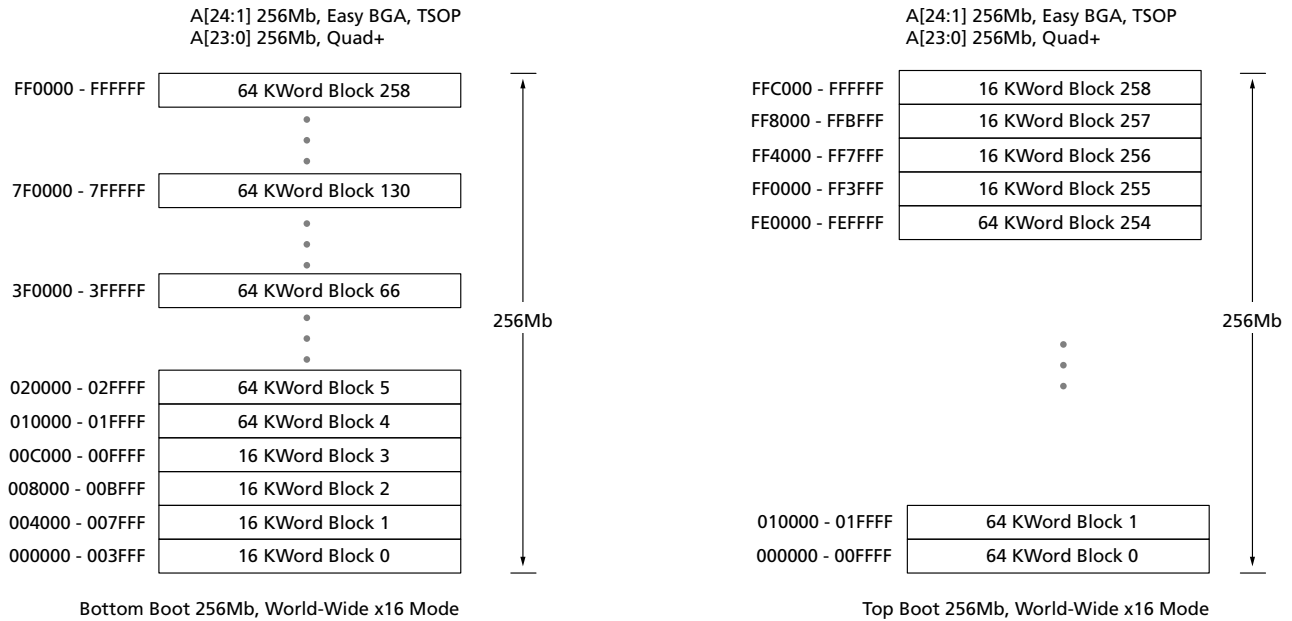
A[24:1] 256Mb, Easy BGA, TSOP
A[23:0] 256Mb, Quad+

FF0000 - FFFFFF 64 KWord Block 258

7F0000 - 7FFFFF 64 KWord Block 130

3F0000 - 3FFFFF 64 KWord Block 66

020000 - 02FFFF 64 KWord Block 5
010000 - 01FFFF 64 KWord Block 4
00C000 - 00FFFF 16 KWord Block 3
008000 - 00BFFF 16 KWord Block 2
004000 - 007FFF 16 KWord Block 1
000000 - 003FFF 16 KWord Block 0

256Mb

Bottom Boot 256Mb, World-Wide x16 Mode

A[24:1] 256Mb, Easy BGA, TSOP
A[23:0] 256Mb, Quad+

FFC000 - FFFFFF 16 KWord Block 258
FF8000 - FFBFFF 16 KWord Block 257
FF4000 - FF7FFF 16 KWord Block 256
FF0000 - FF3FFF 16 KWord Block 255
FE0000 - FEFFFF 64 KWord Block 254

010000 - 01FFFF 64 KWord Block 1
000000 - 00FFFF 64 KWord Block 0

256Mb

Top Boot 256Mb, World-Wide x16 Mode